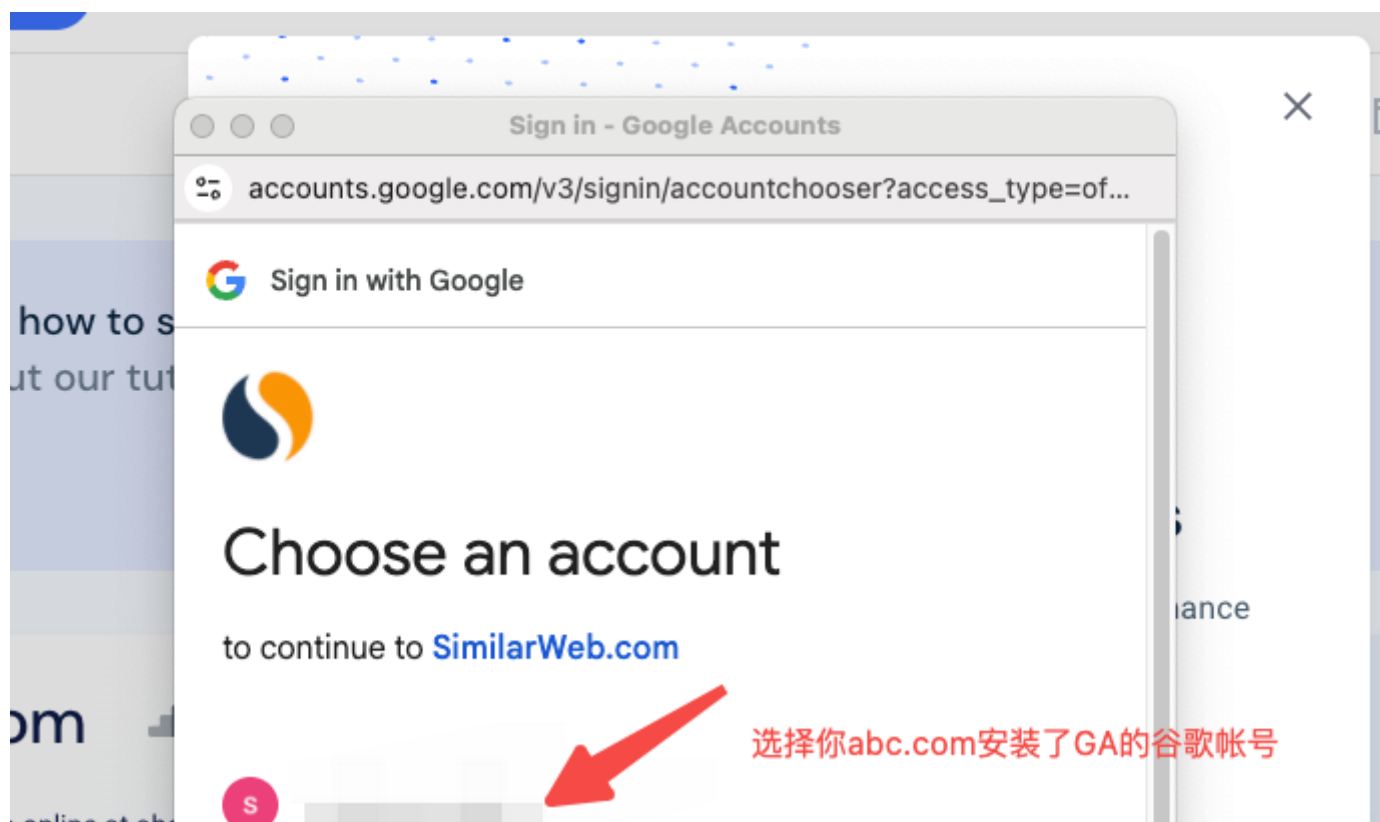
Sign in - Google Accounts

accounts.google.com/v3/signin/accountchooser?access_type=of...

Sign in with Google

how to s
ut our tut

Choose an account

to continue to SimilarWeb.com

s
nance

om

选择你abc.com安装了GA的谷歌帐号

S